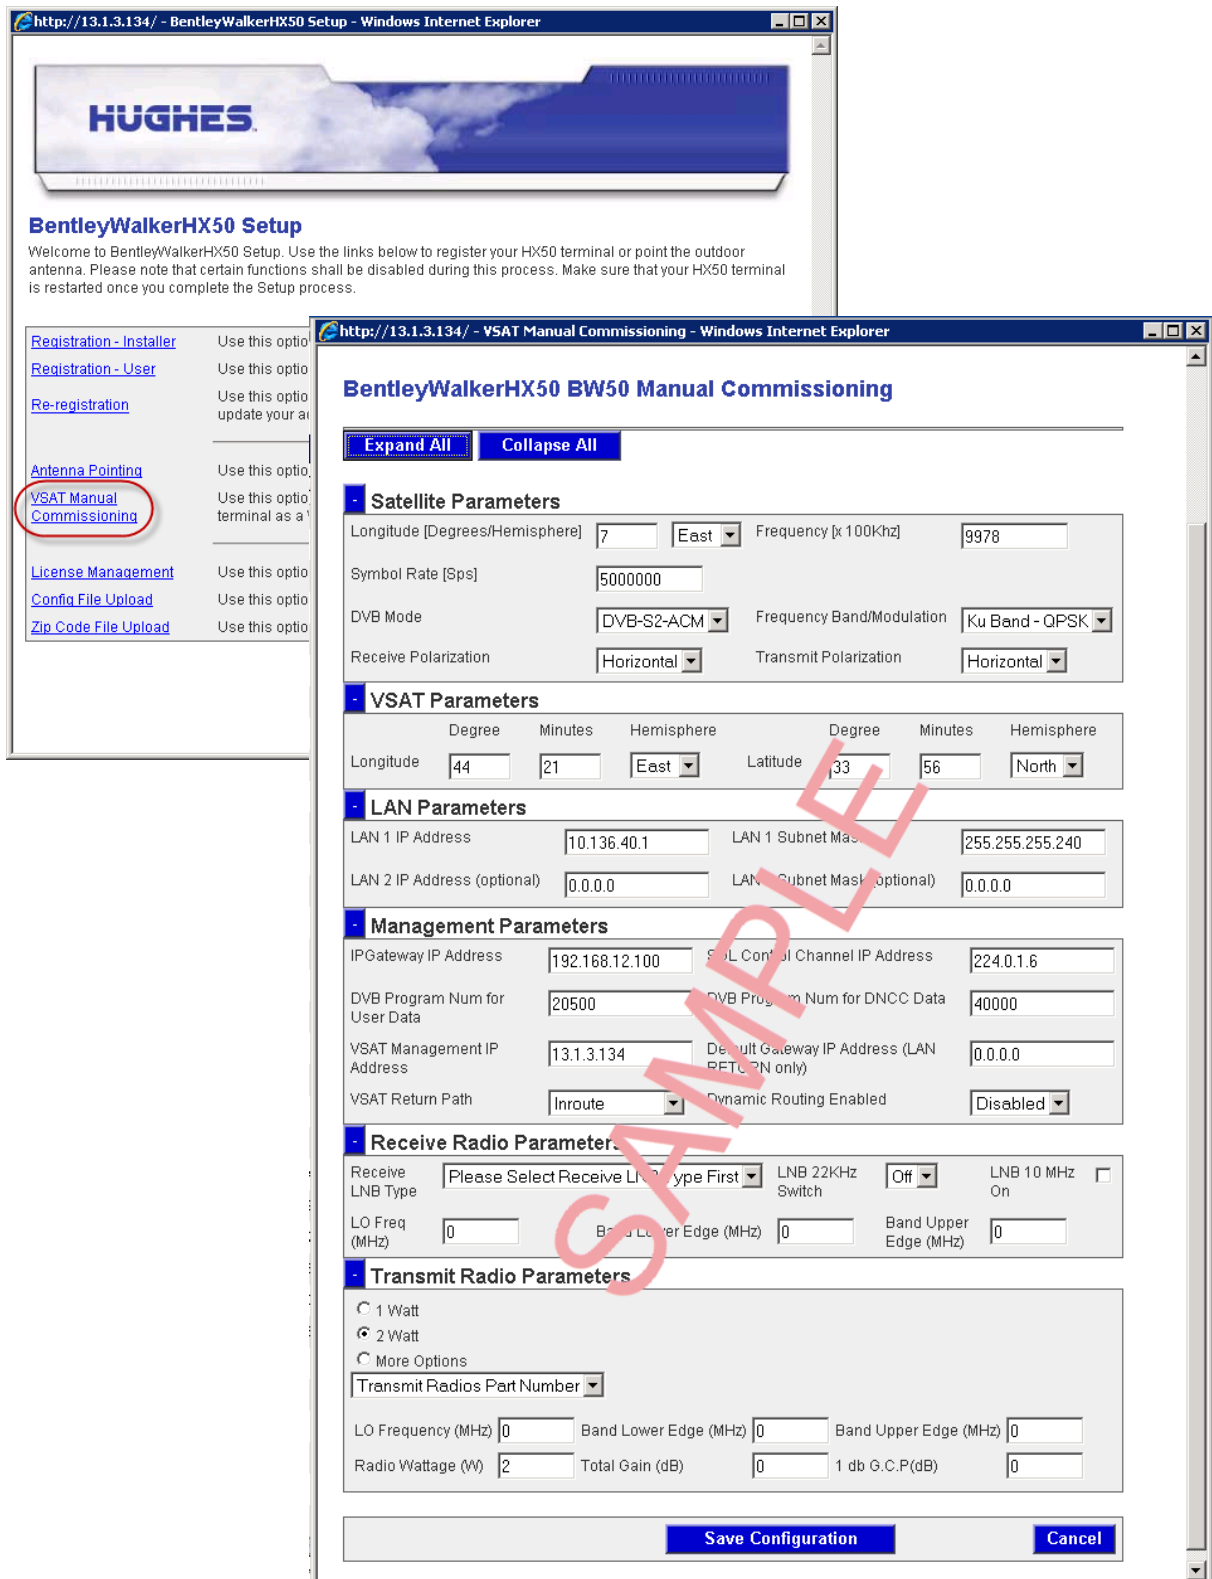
http://13.1.3.134/ - BentleyWalkerHX50 Setup - Windows Internet Explorer

HUGHES

BentleyWalkerHX50 Setup

Welcome to BentleyWalkerHX50 Setup. Use the links below to register your HX50 terminal or point the outdoor antenna. Please note that certain functions shall be disabled during this process. Make sure that your HX50 terminal is restarted once you complete the Setup process.

| | |
|---|---|
| Registration - Installer | Use this optio |
| Registration - User | Use this optio |
| Re-registration | Use this optio update your a |
| Antenna Pointing | Use this optio |
| VSAT Manual Commissioning | Use this optio terminal as a |
| License Management | Use this optio |
| Config File Upload | Use this optio |
| Zip Code File Upload | Use this optio |

http://13.1.3.134/ - VSAT Manual Commissioning - Windows Internet Explorer

BentleyWalkerHX50 BW50 Manual Commissioning

Expand All Collapse All

- Satellite Parameters
Longitude [Degrees/Hemisphere] 7 East Frequency [x 100Khz] 9978
Symbol Rate [Sps] 5000000
DVB Mode DVB-S2-ACM Frequency Band/Modulation Ku Band - QPSK
Receive Polarization Horizontal Transmit Polarization Horizontal

- VSAT Parameters
Degree Minutes Hemisphere Degree Minutes Hemisphere
Longitude 44 21 East Latitude 33 56 North

- LAN Parameters
LAN 1 IP Address 10.136.40.1 LAN 1 Subnet Mas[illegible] 255.255.255.240
LAN 2 IP Address (optional) 0.0.0.0 LAN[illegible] Subnet Mask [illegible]optional) 0.0.0.0

- Management Parameters
IPGateway IP Address 192.168.12.100 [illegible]L Con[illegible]l Channel IP Address 224.0.1.6
DVB Program Num for User Data 20500 DVB Prog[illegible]m Num for DNCC Data 40000
VSAT Management IP Address 13.1.3.134 De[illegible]ult G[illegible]eway IP Address (LAN RET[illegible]N only) 0.0.0.0
VSAT Return Path Inroute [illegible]ynamic Routing Enabled Disabled

- Receive Radio Parameter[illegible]
Receive LNB Type Please Select Receive L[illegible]ype First LNB 22KHz Switch Off LNB 10 MHz On
LO Freq (MHz) 0 B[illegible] L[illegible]er Edge (MHz) 0 Band Upper Edge (MHz) 0

- Transmit Radio Parameters
1 Watt
2 Watt
More Options
Transmit Radios Part Number
LO Frequency (MHz) 0 Band Lower Edge (MHz) 0 Band Upper Edge (MHz) 0
Radio Wattage (W) 2 Total Gain (dB) 0 1 db G.C.P(dB) 0

Save Configuration Cancel

SAMPLE